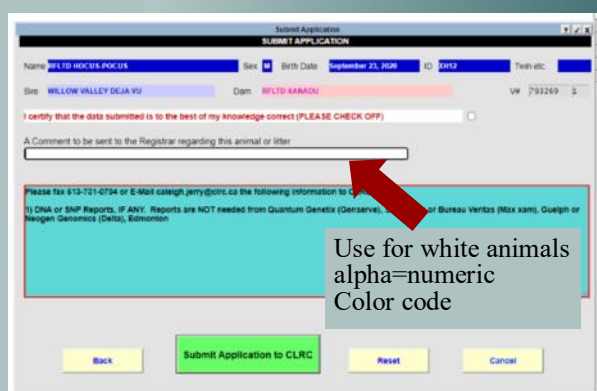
Submit Application

SUBMIT APPLICATION

Name RFLTD HOCUS POCUS

Sex M

Birth Date September 23, 2020

ID XH12

Twin etc.

Sire WILLOW VALLEY DEJA VU

Dam RFLTD XANADU

V# 793269 1

I certify that the data submitted is to the best of my knowledge correct (PLEASE CHECK OFF)

A Comment to be sent to the Registrar regarding this animal or litter

Please fax 613-731-0734 or E-Mail caleigh.jerry@clrc.ca the following information to C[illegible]

1) DNA or SNP Reports, IF ANY. Reports are NOT needed from Quantum Genetix (Genserve), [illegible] or Bureau Veritas (Max xam), Guelph or Neogen Genomics (Delta), Edmonton

Use for white animals
alpha=numeric
Color code

Back

Submit Application to CLRC

Reset

Cancel